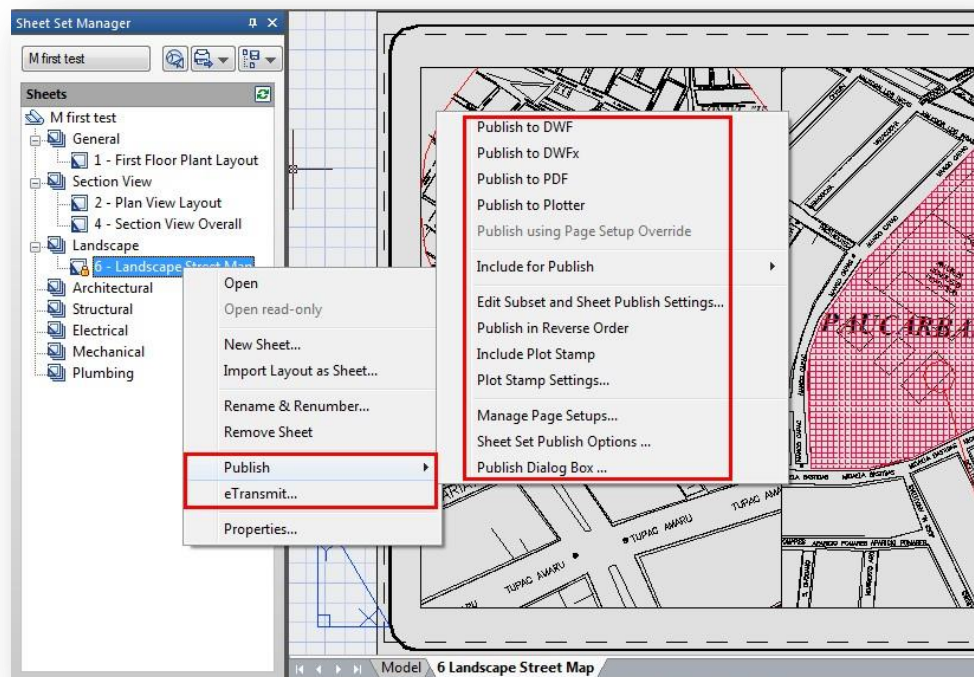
Sheet Set Manager

M first test

Sheets

M first test
General
1 - First Floor Plant Layout
Section View
2 - Plan View Layout
4 - Section View Overall
Landscape
6 - Landscape Street Map
Architectural
Structural
Electrical
Mechanical
Plumbing

Open
Open read-only
New Sheet...
Import Layout as Sheet...
Rename & Renumber...
Remove Sheet
Publish
eTransmit...
Properties...

Publish to DWF
Publish to DWFx
Publish to PDF
Publish to Plotter
Publish using Page Setup Override
Include for Publish
Edit Subset and Sheet Publish Settings...
Publish in Reverse Order
Include Plot Stamp
Plot Stamp Settings...
Manage Page Setups...
Sheet Set Publish Options ...
Publish Dialog Box ...

PAUCARBA

TUPAC AMARU
TUPAC AMARU
TUPAC AMARU

Model
6 Landscape Street Map